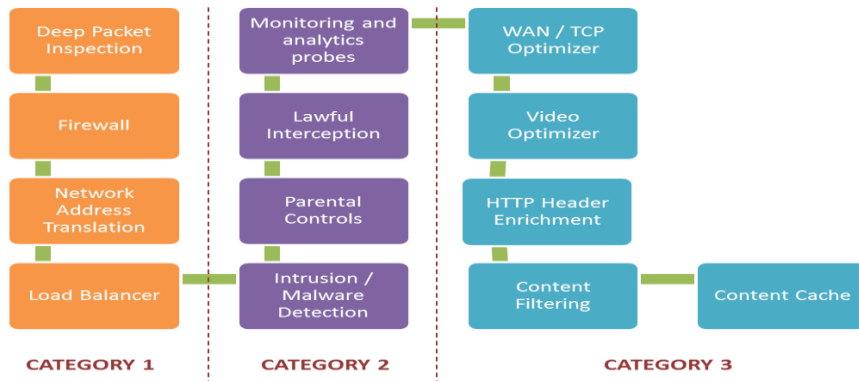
Deep Packet Inspection

Firewall

Network Address Translation

Load Balancer

Monitoring and analytics probes

Lawful Interception

Parental Controls

Intrusion / Malware Detection

WAN / TCP Optimizer

Video Optimizer

HTTP Header Enrichment

Content Filtering

Content Cache

CATEGORY 1

CATEGORY 2

CATEGORY 3